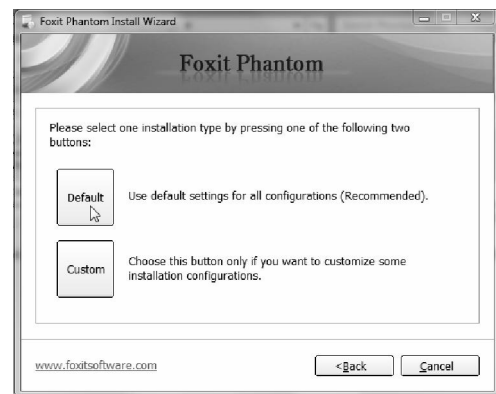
Foxit Phantom Install Wizard

Foxit Phantom

Please select one installation type by pressing one of the following two buttons:

Default

Use default settings for all configurations (Recommended).

Custom

Choose this button only if you want to customize some installation configurations.

www.foxitsoftware.com

< Back

Cancel